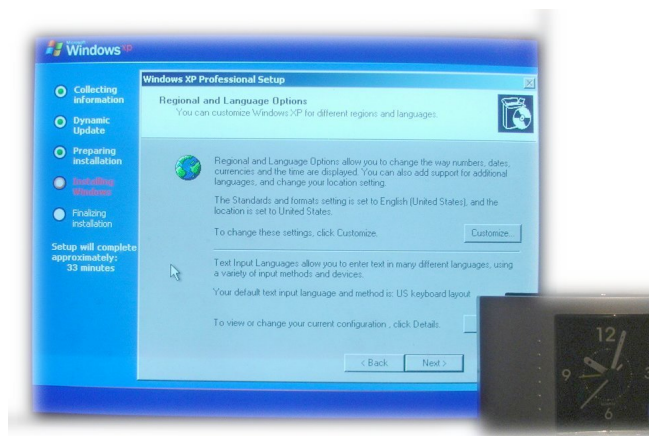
Microsoft Windows XP

Collecting information

Dynamic Update

Preparing installation

Installing Windows

Finalizing installation

Setup will complete approximately: 33 minutes

Windows XP Professional Setup

Regional and Language Options
You can customize Windows XP for different regions and languages.

Regional and Language Options allow you to change the way numbers, dates, currencies and the time are displayed. You can also add support for additional languages, and change your location setting.

The Standards and formats setting is set to English (United States), and the location is set to United States.

To change these settings, click Customize.

Customize...

Text Input Languages allow you to enter text in many different languages, using a variety of input methods and devices.

Your default text input language and method is: US keyboard layout

To view or change your current configuration , click Details.

< Back

Next >

12

9

6